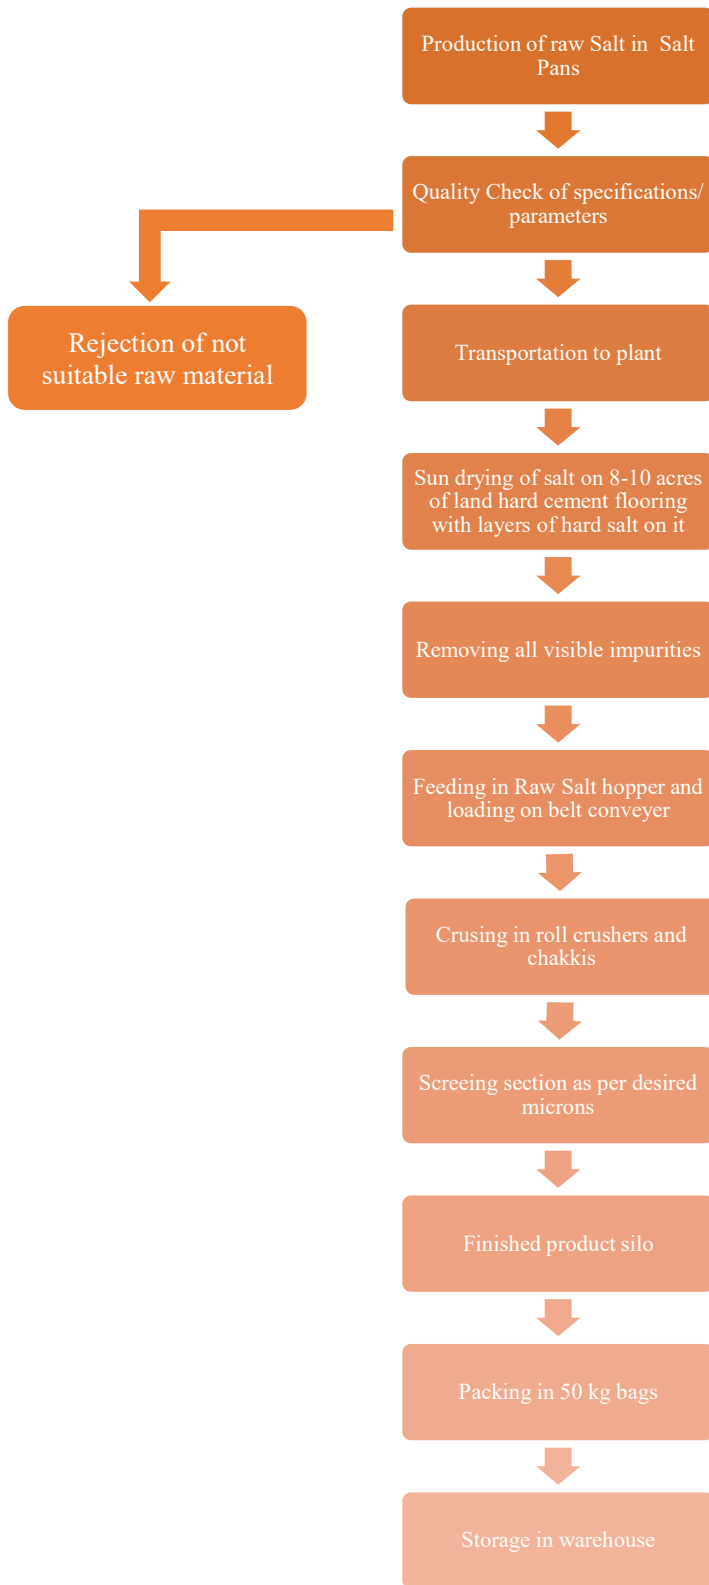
Production of raw Salt in Salt Pans

Quality Check of specifications/ parameters

Rejection of not suitable raw material

Transportation to plant

Sun drying of salt on 8-10 acres of land hard cement flooring with layers of hard salt on it

Removing all visible impurities

Feeding in Raw Salt hopper and loading on belt conveyer

Crusing in roll crushers and chakkis

Screeing section as per desired microns

Finished product silo

Packing in 50 kg bags

Storage in warehouse